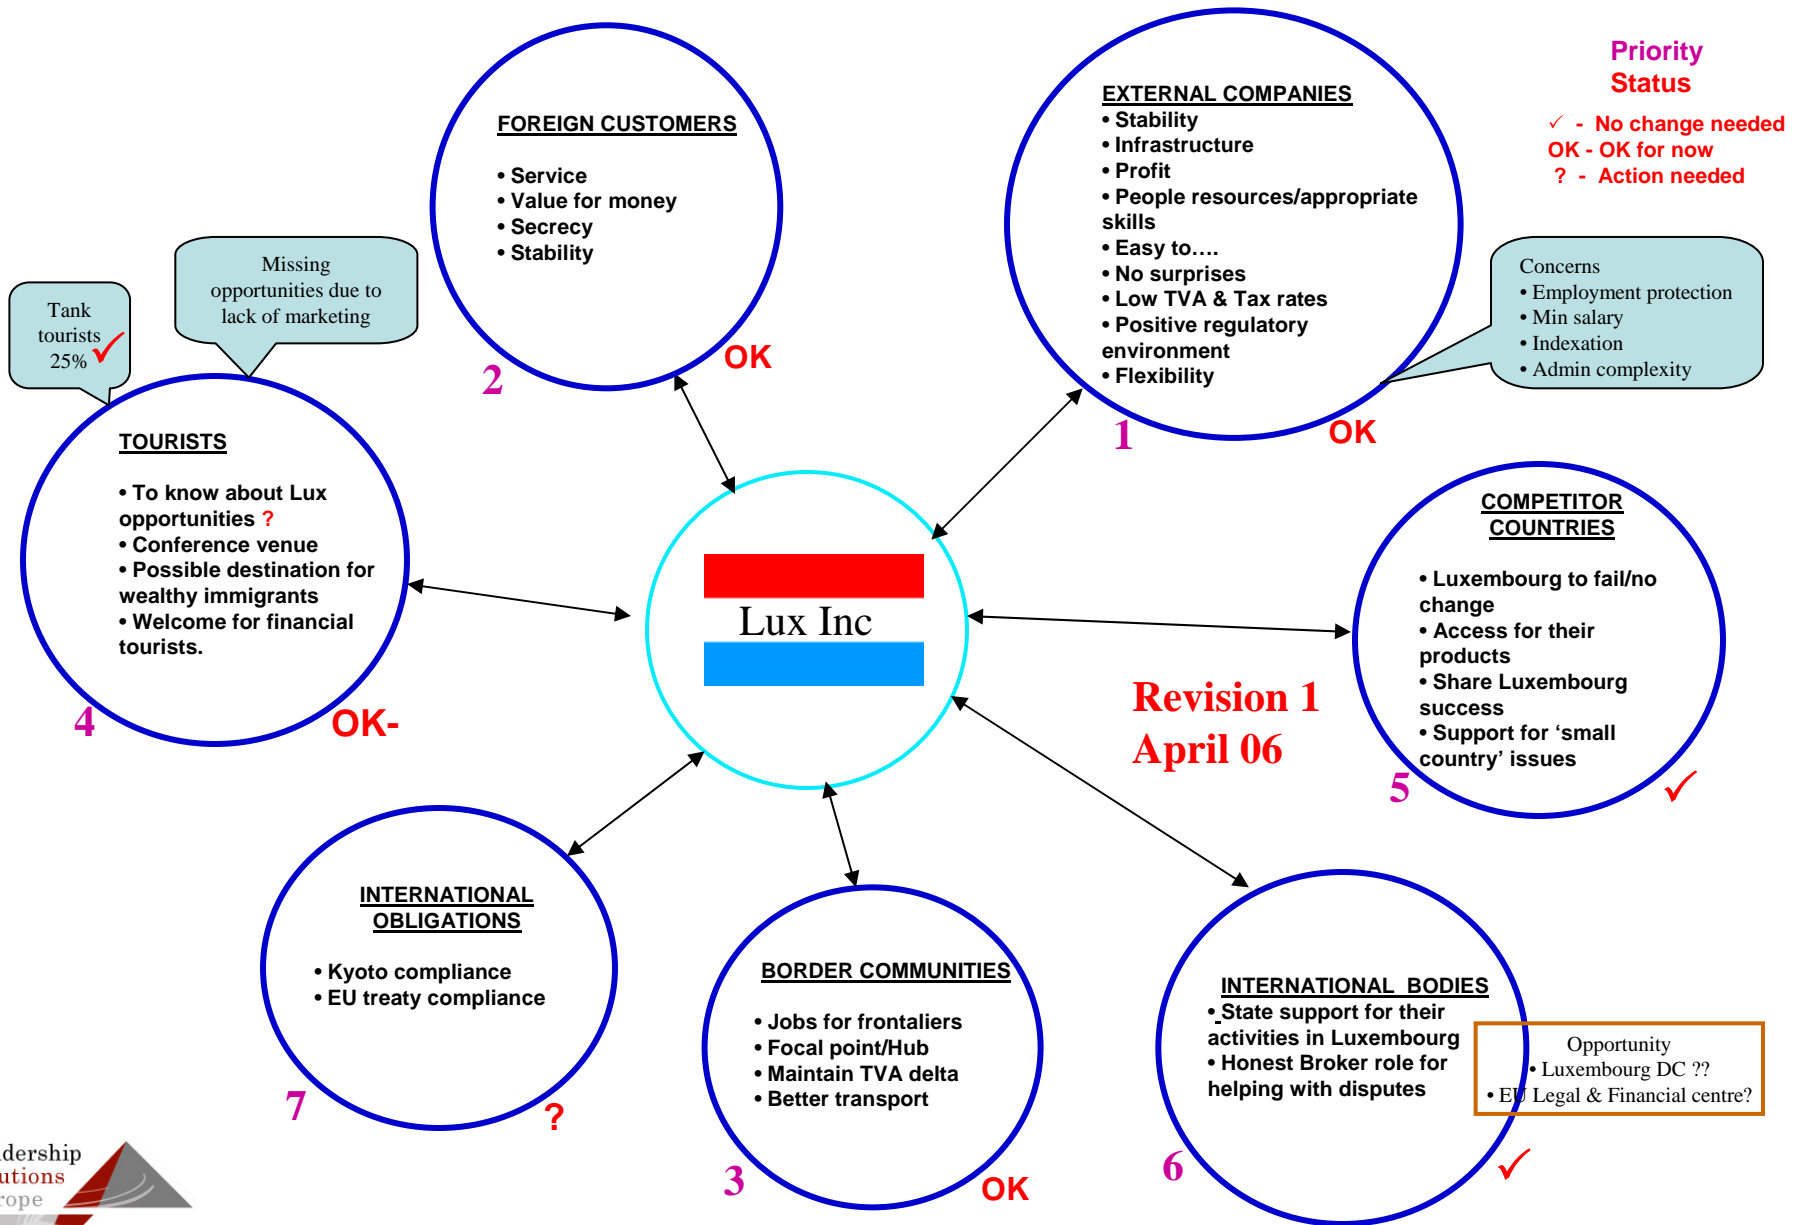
Priority Status

✓ - No change needed
OK - OK for now
? - Action needed

FOREIGN CUSTOMERS

• Service
• Value for money
• Secrecy
• Stability

2 OK

EXTERNAL COMPANIES
• Stability
• Infrastructure
• Profit
• People resources/appropriate skills
• Easy to….
• No surprises
• Low TVA & Tax rates
• Positive regulatory environment
• Flexibility

1 OK

Concerns
• Employment protection
• Min salary
• Indexation
• Admin complexity

Tank tourists 25% ✓

Missing opportunities due to lack of marketing

TOURISTS

• To know about Lux opportunities ?
• Conference venue
• Possible destination for wealthy immigrants
• Welcome for financial tourists.

4 OK-

Lux Inc

COMPETITOR COUNTRIES

• Luxembourg to fail/no change
• Access for their products
• Share Luxembourg success
• Support for 'small country' issues

5 ✓

Revision 1
April 06

INTERNATIONAL OBLIGATIONS

• Kyoto compliance
• EU treaty compliance

7 ?

BORDER COMMUNITIES

• Jobs for frontaliers
• Focal point/Hub
• Maintain TVA delta
• Better transport

3 OK

INTERNATIONAL BODIES
• State support for their activities in Luxembourg
• Honest Broker role for helping with disputes

6 ✓

Opportunity
• Luxembourg DC ??
• EU Legal & Financial centre?

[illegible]dership
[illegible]utions
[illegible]rope